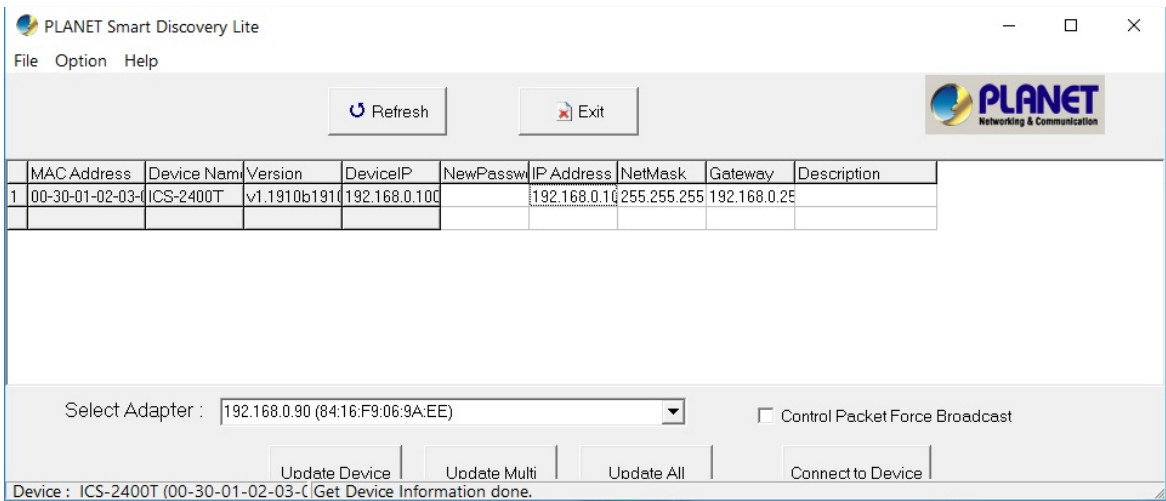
PLANET Smart Discovery Lite

File Option Help

Refresh

Exit

PLANET Networking & Communication

| | MAC Address | Device Nam | Version | DeviceIP | NewPassw | IP Address | NetMask | Gateway | Description |
|---|---|---|---|---|---|---|---|---|---|
| 1 | 00-30-01-02-03-( | ICS-2400T | v1.1910b191( | 192.168.0.10( | | 192.168.0.1( | 255.255.255 | 192.168.0.25 | |
| | | | | | | | | | |

Select Adapter : 192.168.0.90 (84:16:F9:06:9A:EE)

Control Packet Force Broadcast

Update Device

Update Multi

Update All

Connect to Device

Device : ICS-2400T (00-30-01-02-03-( Get Device Information done.